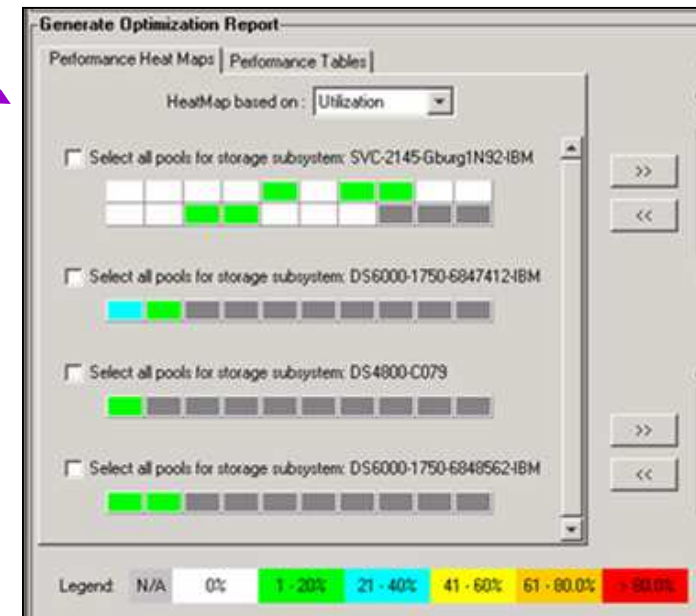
Generate Optimization Report

Performance Heat Maps | Performance Tables

HeatMap based on : Utilization

Select all pools for storage subsystem: SVC-2145-Gburg1N92-IBM

Select all pools for storage subsystem: DS6000-1750-6847412-IBM

Select all pools for storage subsystem: DS4800-C079

Select all pools for storage subsystem: DS6000-1750-6848562-IBM

>>
<<
>>
<<

Legend: N/A 0% 1 - 20% 21 - 40% 41 - 60% 61 - 80.0% > 80.0%